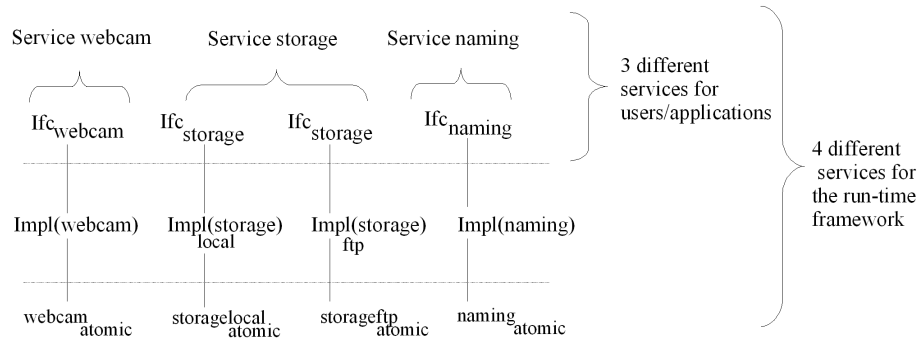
Service webcam

Service storage

Service naming

3 different services for users/applications

4 different services for the run-time framework

$\text{Ifc}_{\text{webcam}}$

$\text{Ifc}_{\text{storage}}$

$\text{Ifc}_{\text{storage}}$

$\text{Ifc}_{\text{naming}}$

Impl(webcam)

$\text{Impl(storage)}_{\text{local}}$

$\text{Impl(storage)}_{\text{ftp}}$

Impl(naming)

$\text{webcam}_{\text{atomic}}$

$\text{storagelocal}_{\text{atomic}}$

$\text{storageftp}_{\text{atomic}}$

$\text{naming}_{\text{atomic}}$